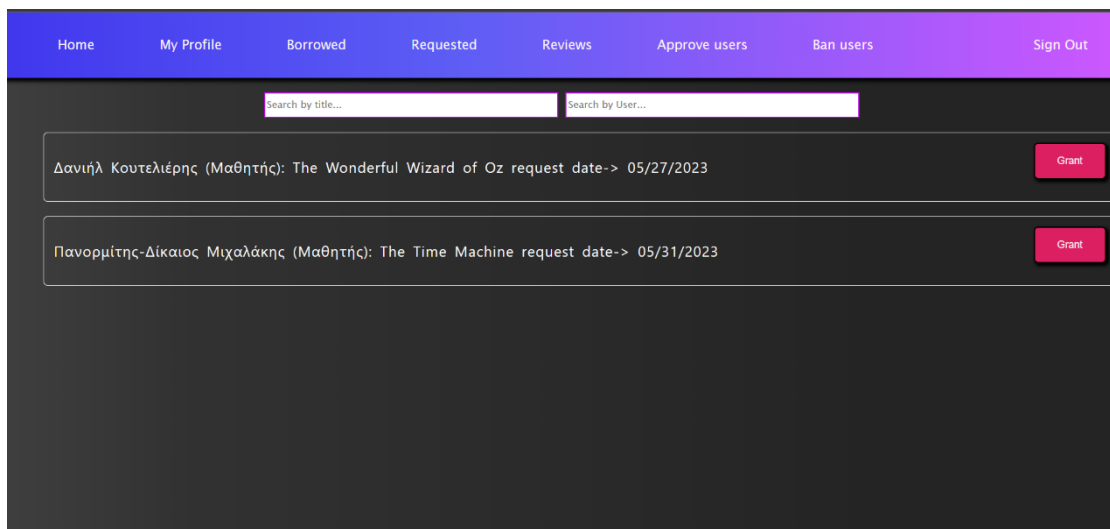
Home My Profile Borrowed Requested Reviews Approve users Ban users Sign Out

Search by title...

Search by User...

Δανιήλ Κουτελιέρης (Μαθητής): The Wonderful Wizard of Oz request date-> 05/27/2023

Grant

Πανορμίτης-Δίκαιος Μιχαλάκης (Μαθητής): The Time Machine request date-> 05/31/2023

Grant